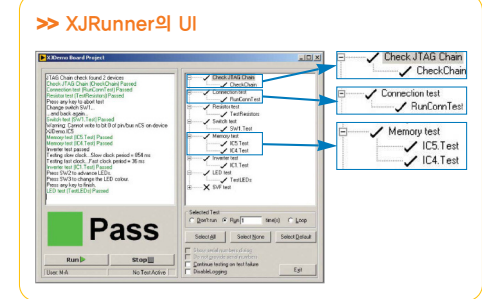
>> XJRunner의 UI

XJDemo Board Project

JTAG Chain found 2 devices
Check JTAG Chain [CheckChain] Passed
Connection test [RunConnTest] Passed
Resistor test [TestResistors] Passed
Press any key to abort test
Change switch SW1...
...and back again.
Switch test [SW1.Test] Passed
Warning: Cannot write to bit 0 of pin/bus IC5 on device-
XJDemo.IC5
Memory test [IC5.Test] Passed
Memory test [IC4.Test] Passed
Inverter test passed
Testing slow clock.. Slow clock period = 954 ms
Testing fast clock.. Fast clock period = 36 ms
Inverter test [IC7.Test] Passed
Press SW2 to advance LEDs
Press SW3 to change the LED colour.
Press any key to finish.
LED test [TestLEDs] Passed

Pass

Run
Stop

User: M A
No Test Active

Check JTAG Chain
CheckChain
Connection test
RunConnTest
Resistor test
TestResistors
Switch test
SW1.Test
Memory test
IC5.Test
IC4.Test
Inverter test
IC7.Test
LED test
TestLEDs
SVF test

Selected Test
Don't run
Run 1 time(s)
Loop

Select All
Select None
Select Default

Continue testing on test failure
Disable Logging

Exit

Check JTAG Chain
CheckChain

Connection test
RunConnTest

Memory test
IC5.Test
IC4.Test